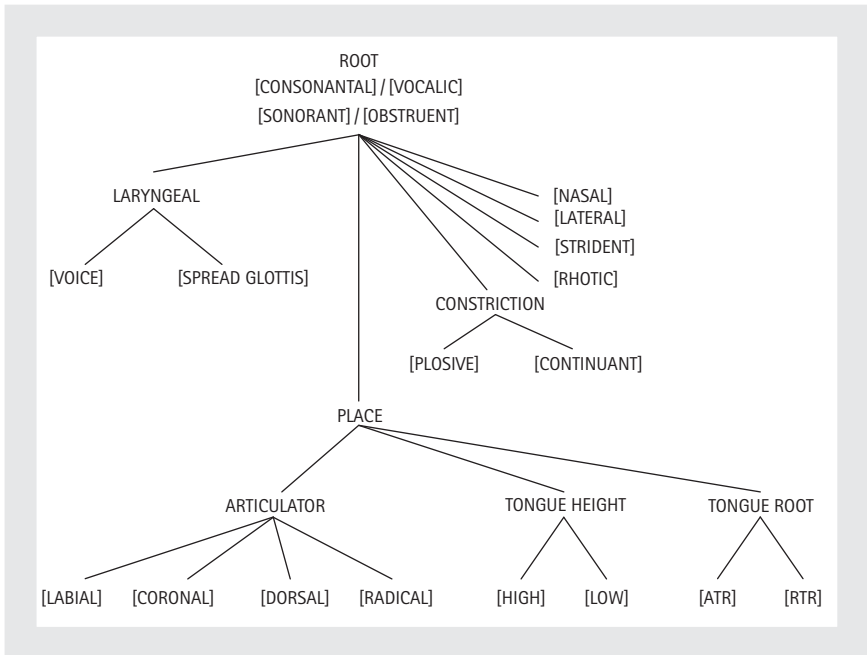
ROOT
[CONSONANTAL] / [VOCALIC]
[SONORANT] / [OBSTRUENT]

LARYNGEAL

[VOICE]

[SPREAD GLOTTIS]

[NASAL]

[LATERAL]

[STRIDENT]

[RHOTIC]

CONSTRICTION

[PLOSIVE]

[CONTINUANT]

PLACE

ARTICULATOR

TONGUE HEIGHT

TONGUE ROOT

[LABIAL]

[CORONAL]

[DORSAL]

[RADICAL]

[HIGH]

[LOW]

[ATR]

[RTR]